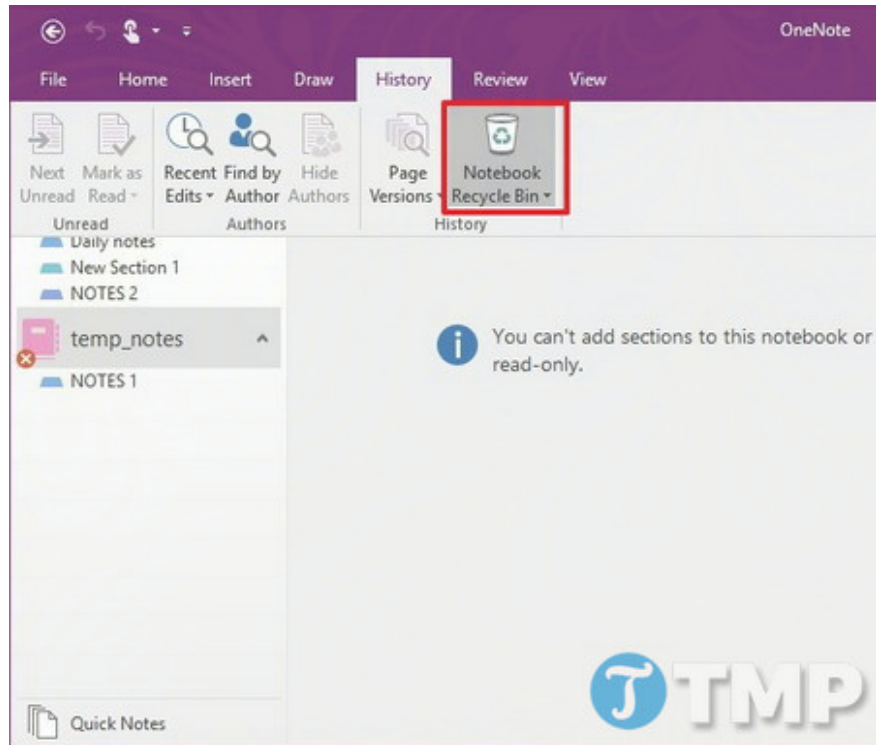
OneNote

File Home Insert Draw History Review View

Next Unread
Mark as Read
Unread

Recent Edits
Find by Author
Hide Authors
Authors

Page Versions
Notebook Recycle Bin
History

Daily notes
New Section 1
NOTES 2
temp_notes
NOTES 1

You can't add sections to this notebook or read-only.

Quick Notes

TMP